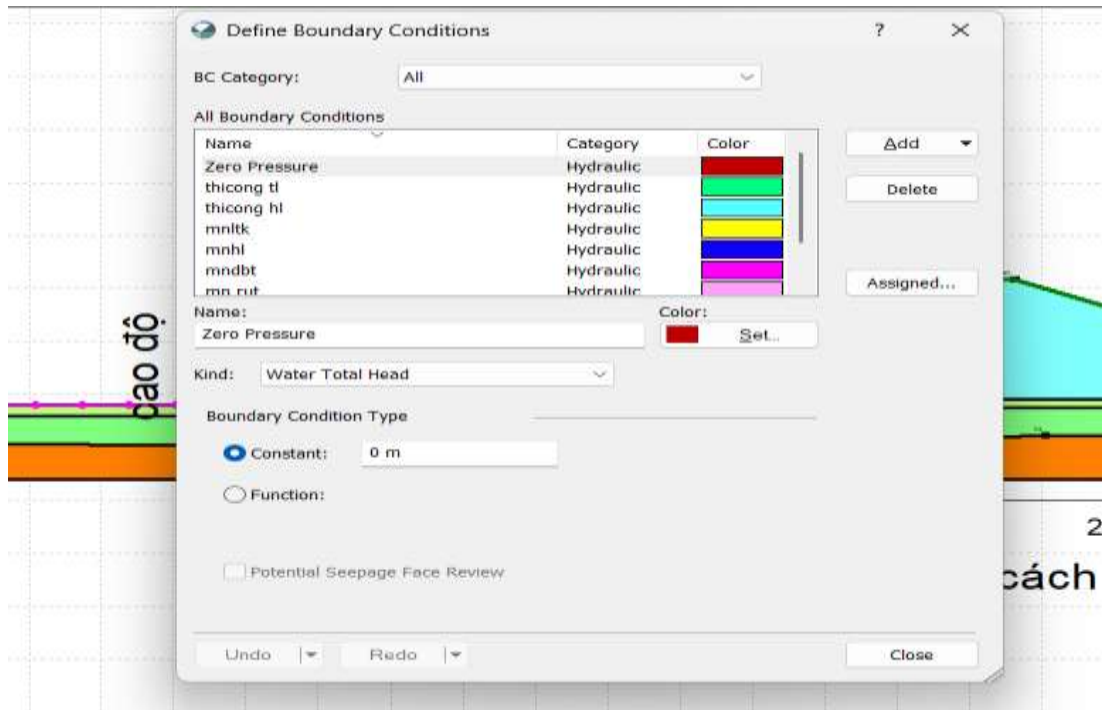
Define Boundary Conditions

?

×

BC Category: All

All Boundary Conditions

| Name | Category | Color |
|---|---|---|
| Zero Pressure | Hydraulic | |
| thicong tl | Hydraulic | |
| thicong hl | Hydraulic | |
| mnltk | Hydraulic | |
| mnhl | Hydraulic | |
| mndbt | Hydraulic | |
| mn rut | Hydraulic | |

Add

Delete

Assigned...

Name:
Zero Pressure

Color:
Set..

Kind: Water Total Head

Boundary Condition Type

Constant: 0 m

Function:

Potential Seepage Face Review

Undo

Redo

Close

cao độ

2

cách